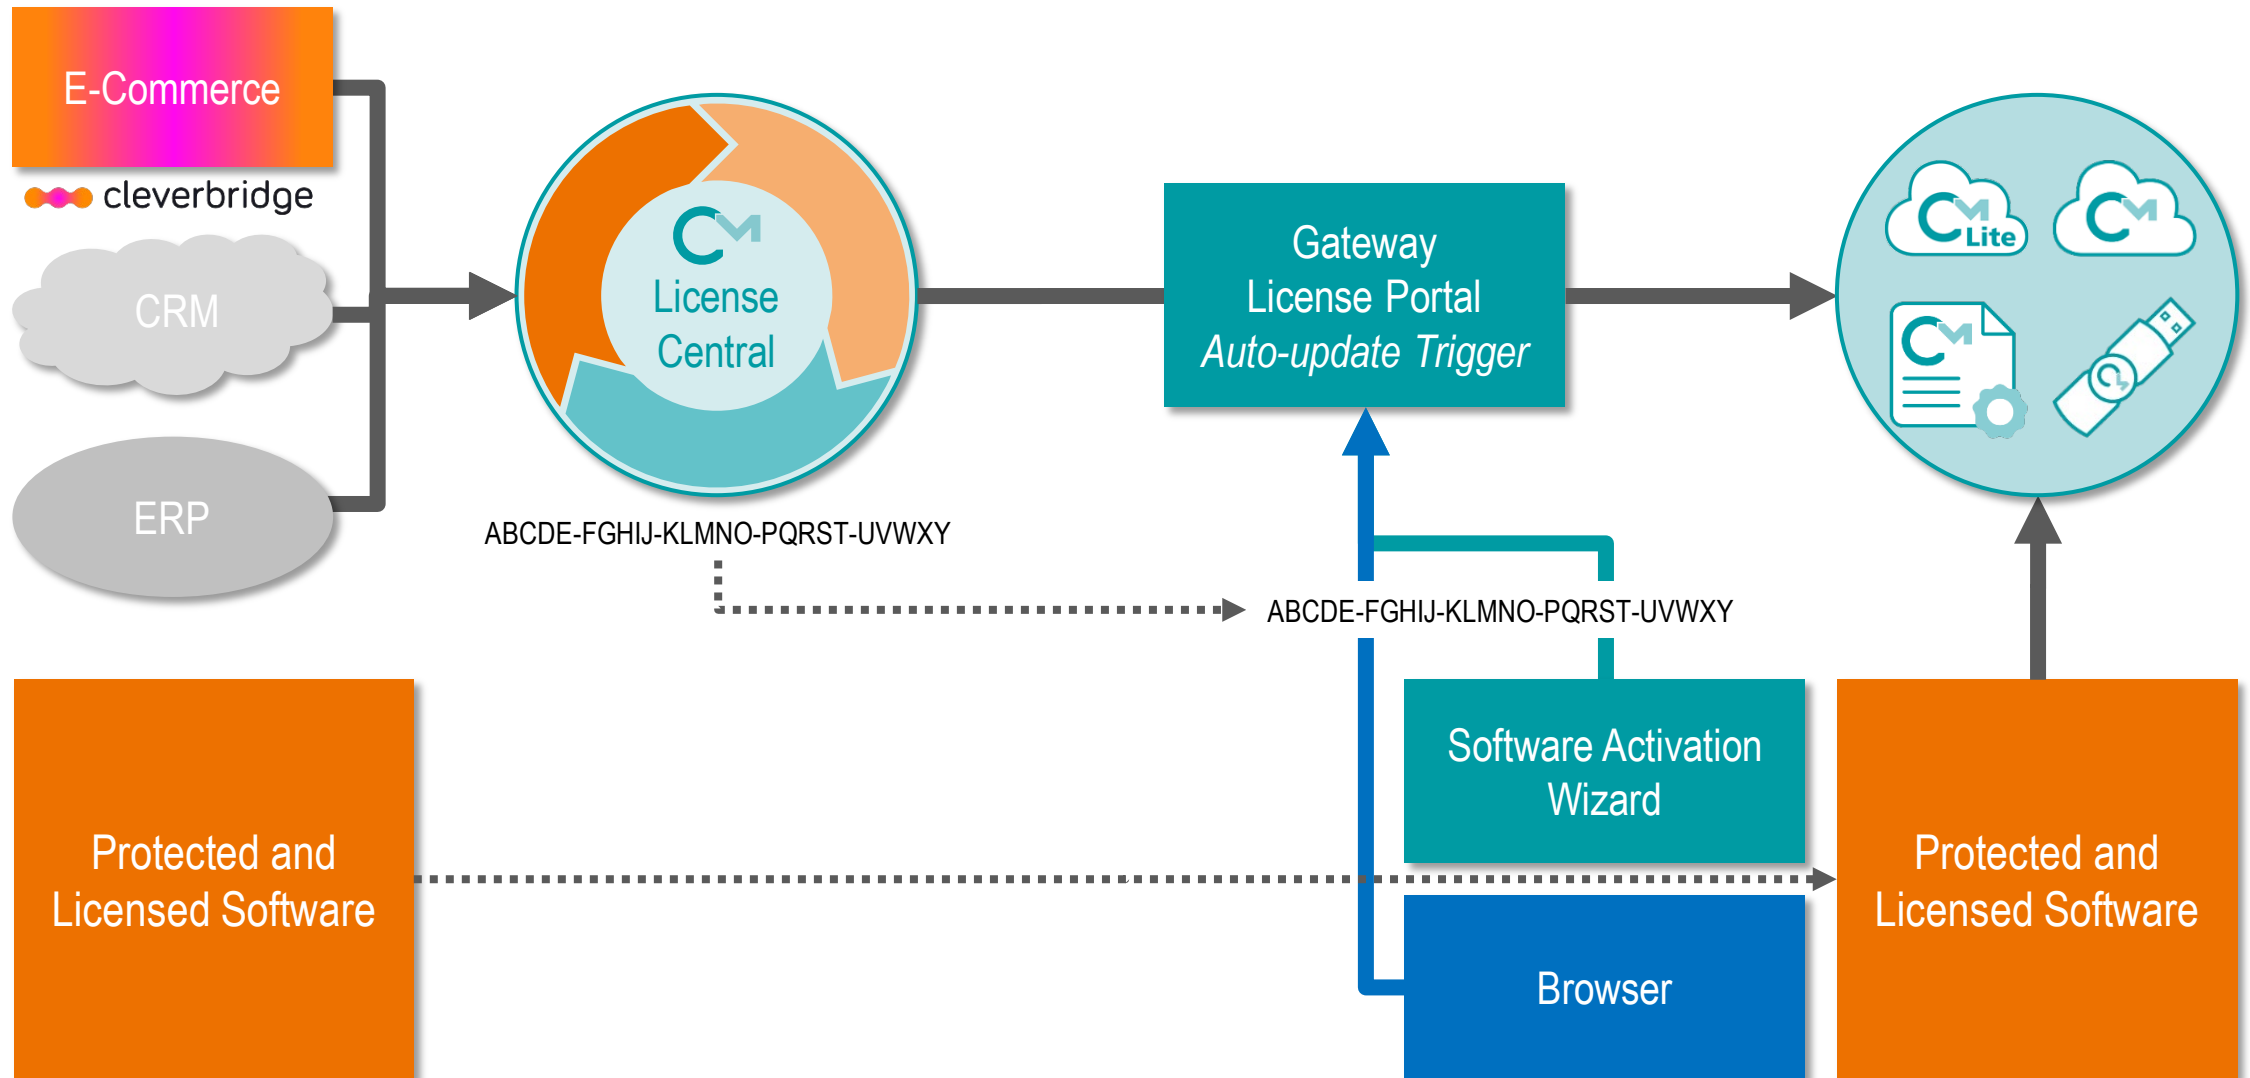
E-Commerce

cleverbridge

CRM

ERP

License Central

ABCDE-FGHIJ-KLMNO-PQRST-UVWXY

Gateway
License Portal
*Auto-update Trigger*

Lite

ABCDE-FGHIJ-KLMNO-PQRST-UVWXY

Protected and Licensed Software

Software Activation Wizard

Browser

Protected and Licensed Software